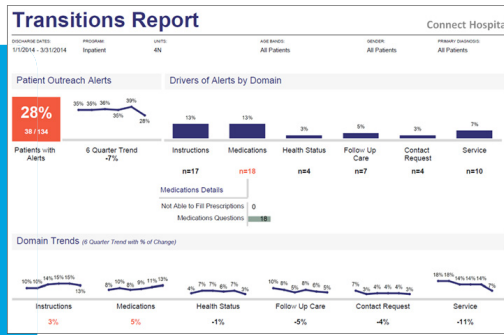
Transitions Report

Connect Hospita

DISCHARGE DATES: 1/1/2014 - 3/31/2014

PROGRAM: Inpatient

UNITS: 4N

AGE BANDS: All Patients

GENDER: All Patients

PRIMARY DIAGNOSIS: All Patients

Patient Outreach Alerts

28%
38 / 134

Patients with Alerts

35% 35% 36% 35% 39% 28%

6 Quarter Trend -7%

Drivers of Alerts by Domain

13% Instructions n=17

13% Medications n=18

3% Health Status n=4

5% Follow Up Care n=7

3% Contact Request n=4

7% Service n=10

Medications Details

Not Able to Fill Prescriptions 0

Medications Questions 18

Domain Trends (6 Quarter Trend with % of Change)

10% 10% 14% 15% 15% 13%
Instructions
3%

8% 10% 8% 9% 11% 13%
Medications
5%

4% 7% 7% 6% 7% 3%
Health Status
-1%

10% 8% 5% 8% 6% 5%
Follow Up Care
-5%

7% 3% 4% 4% 4% 3%
Contact Request
-4%

18% 18% 14% 14% 14% 7%
Service
-11%